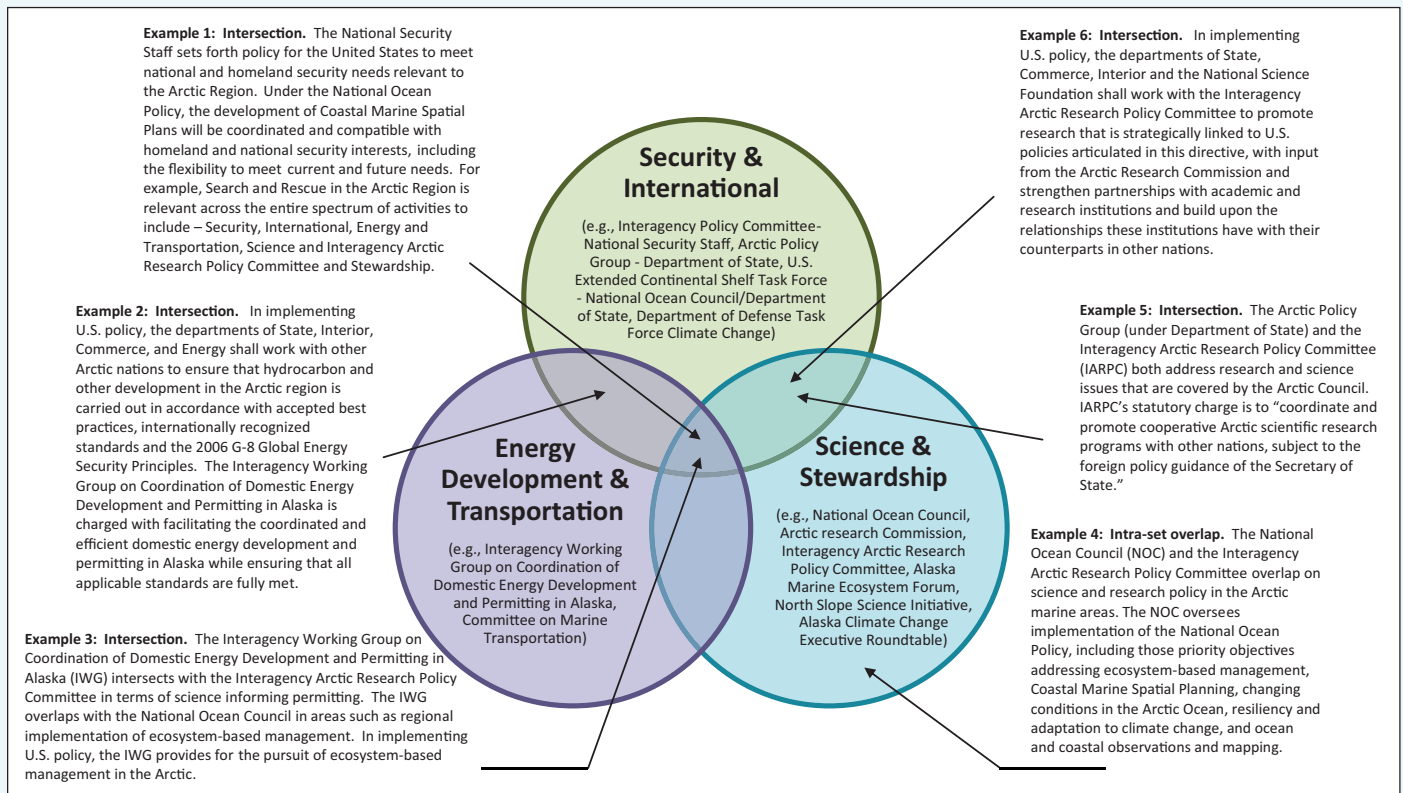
**Example 1: Intersection.** The National Security Staff sets forth policy for the United States to meet national and homeland security needs relevant to the Arctic Region. Under the National Ocean Policy, the development of Coastal Marine Spatial Plans will be coordinated and compatible with homeland and national security interests, including the flexibility to meet current and future needs. For example, Search and Rescue in the Arctic Region is relevant across the entire spectrum of activities to include – Security, International, Energy and Transportation, Science and Interagency Arctic Research Policy Committee and Stewardship.

**Example 6: Intersection.** In implementing U.S. policy, the departments of State, Commerce, Interior and the National Science Foundation shall work with the Interagency Arctic Research Policy Committee to promote research that is strategically linked to U.S. policies articulated in this directive, with input from the Arctic Research Commission and strengthen partnerships with academic and research institutions and build upon the relationships these institutions have with their counterparts in other nations.

**Security & International**

(e.g., Interagency Policy Committee-National Security Staff, Arctic Policy Group - Department of State, U.S. Extended Continental Shelf Task Force - National Ocean Council/Department of State, Department of Defense Task Force Climate Change)

**Example 2: Intersection.** In implementing U.S. policy, the departments of State, Interior, Commerce, and Energy shall work with other Arctic nations to ensure that hydrocarbon and other development in the Arctic region is carried out in accordance with accepted best practices, internationally recognized standards and the 2006 G-8 Global Energy Security Principles. The Interagency Working Group on Coordination of Domestic Energy Development and Permitting in Alaska is charged with facilitating the coordinated and efficient domestic energy development and permitting in Alaska while ensuring that all applicable standards are fully met.

**Example 5: Intersection.** The Arctic Policy Group (under Department of State) and the Interagency Arctic Research Policy Committee (IARPC) both address research and science issues that are covered by the Arctic Council. IARPC's statutory charge is to "coordinate and promote cooperative Arctic scientific research programs with other nations, subject to the foreign policy guidance of the Secretary of State."

**Energy Development & Transportation**

(e.g., Interagency Working Group on Coordination of Domestic Energy Development and Permitting in Alaska, Committee on Marine Transportation)

**Science & Stewardship**

(e.g., National Ocean Council, Arctic research Commission, Interagency Arctic Research Policy Committee, Alaska Marine Ecosystem Forum, North Slope Science Initiative, Alaska Climate Change Executive Roundtable)

**Example 4: Intra-set overlap.** The National Ocean Council (NOC) and the Interagency Arctic Research Policy Committee overlap on science and research policy in the Arctic marine areas. The NOC oversees implementation of the National Ocean Policy, including those priority objectives addressing ecosystem-based management, Coastal Marine Spatial Planning, changing conditions in the Arctic Ocean, resiliency and adaptation to climate change, and ocean and coastal observations and mapping.

**Example 3: Intersection.** The Interagency Working Group on Coordination of Domestic Energy Development and Permitting in Alaska (IWG) intersects with the Interagency Arctic Research Policy Committee in terms of science informing permitting. The IWG overlaps with the National Ocean Council in areas such as regional implementation of ecosystem-based management. In implementing U.S. policy, the IWG provides for the pursuit of ecosystem-based management in the Arctic.